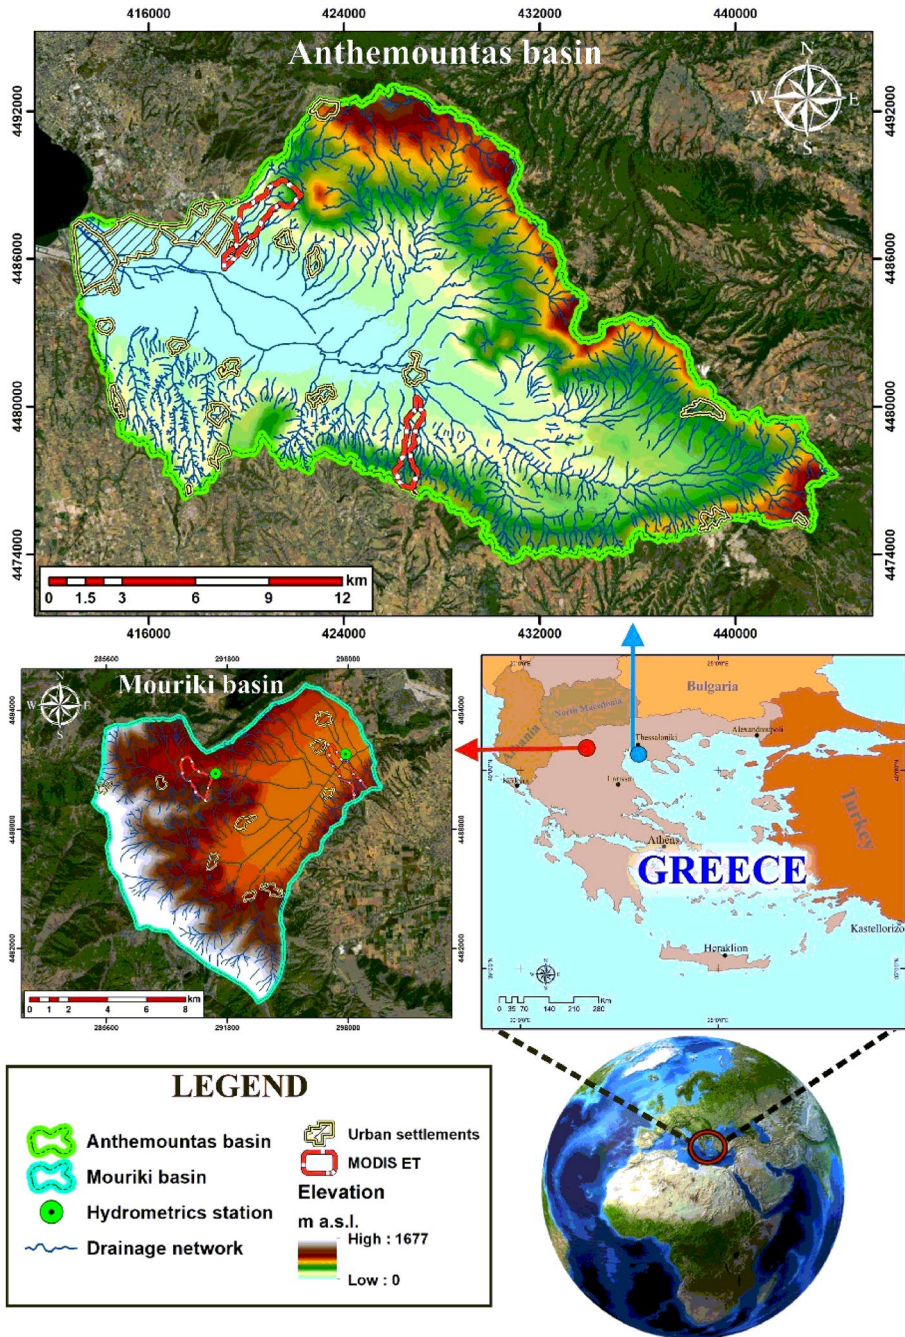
416000
424000
432000
440000

Anthemountas basin

N
W
E
S

4492000
4486000
4480000
4474000

4492000
4486000
4480000
4474000

km
0 1.5 3 6 9 12

416000
424000
432000
440000

285600
291800
298000

Mouriki basin

N
W
E
S

4494000
4488000
4482000

4494000
4488000
4482000

km
0 1 2 4 6 8

285600
291800
298000

Bulgaria
North Macedonia
Albania
Thessaloniki
Alexandroupoli
Larissa
Turkey
Athens
GREECE
Kastellorizo
Heraklion

Km
0 35 70 140 210 280

LEGEND

Anthemountas basin
Mouriki basin
Hydrometrics station
Drainage network
Urban settlements
MODIS ET
Elevation
m a.s.l.
High : 1677
Low : 0